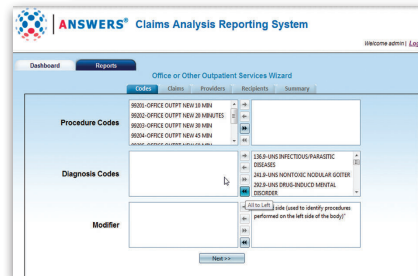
ANSWERS® Claims Analysis Reporting System

Welcome admin | Log

Dashboard | Reports

Office or Other Outpatient Services Wizard

Codes | Claims | Providers | Recipients | Summary

Procedure Codes

99201-OFFICE OUTPT NEW 10 MIN
99202-OFFICE OUTPT NEW 20 MINUTES
99203-OFFICE OUTPT NEW 30 MIN
99204-OFFICE OUTPT NEW 45 MIN
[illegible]

Diagnosis Codes

136.9-UNS INFECTIOUS/PARASITIC DISEASES
241.9-UNS NONTOXIC NODULAR GOITER
292.9-UNS DRUG-INDUCD MENTAL DISORDER

All to Left

Modifier

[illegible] side (used to identify procedures performed on the left side of the body)"

Next >>